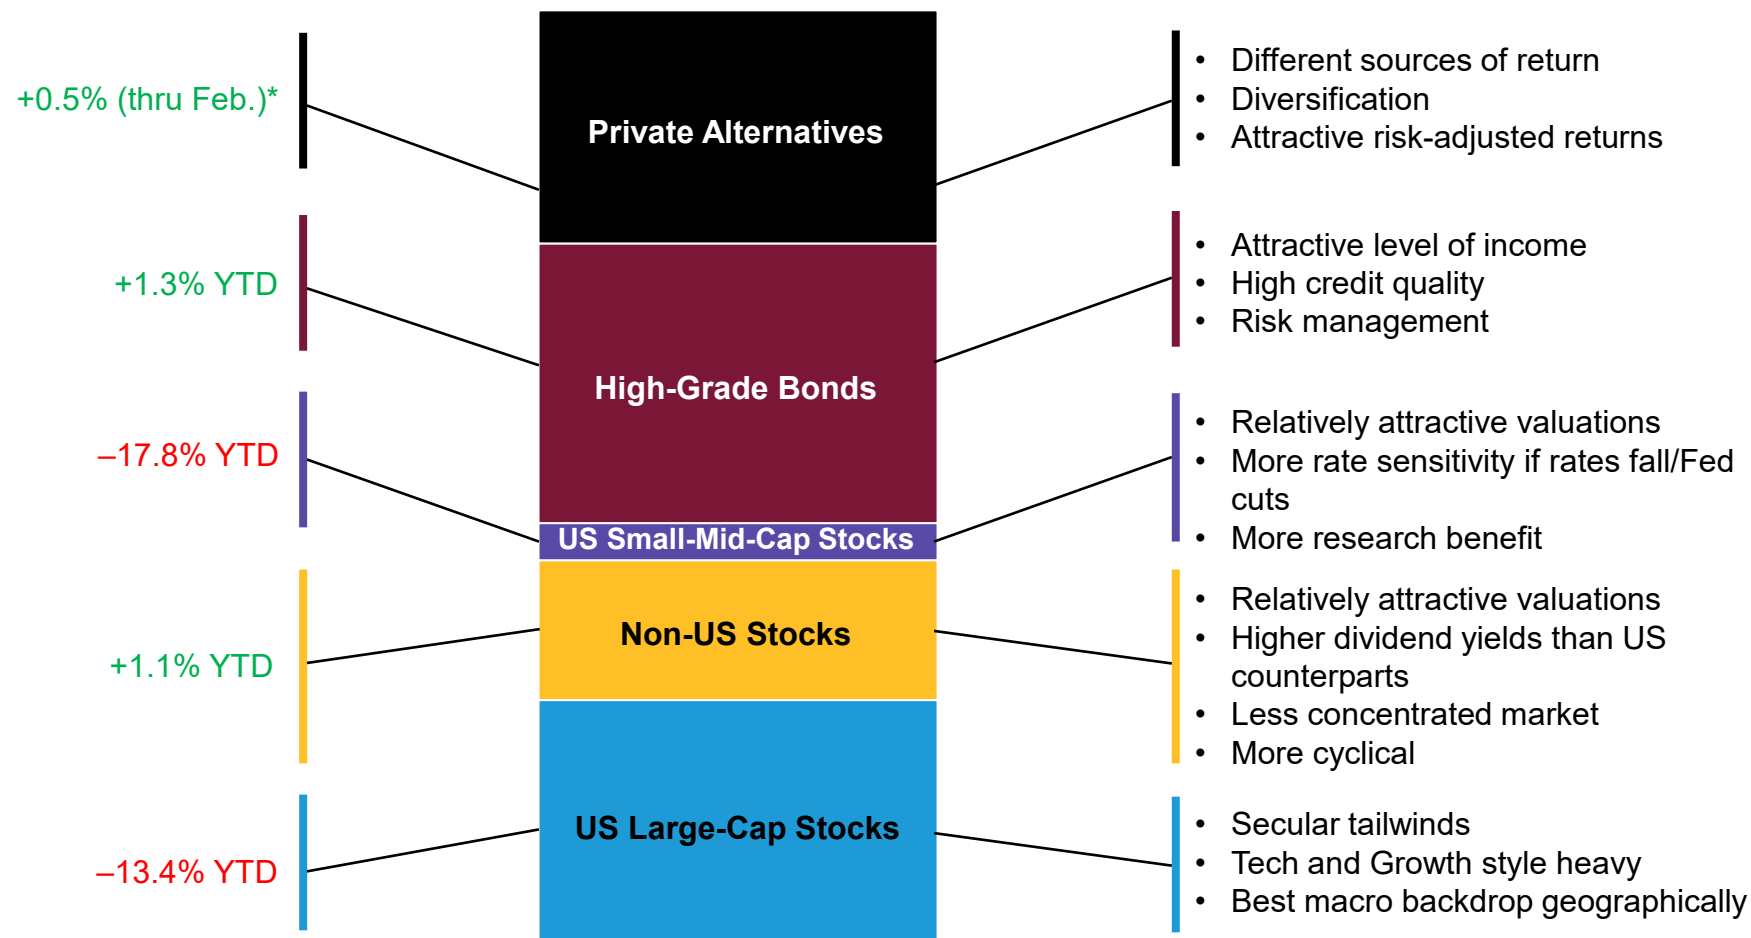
+0.5% (thru Feb.)*

Private Alternatives

- Different sources of return
- Diversification
- Attractive risk-adjusted returns

+1.3% YTD

High-Grade Bonds

- Attractive level of income
- High credit quality
- Risk management

–17.8% YTD

US Small-Mid-Cap Stocks

- Relatively attractive valuations
- More rate sensitivity if rates fall/Fed cuts
- More research benefit

+1.1% YTD

Non-US Stocks

- Relatively attractive valuations
- Higher dividend yields than US counterparts
- Less concentrated market
- More cyclical

–13.4% YTD

US Large-Cap Stocks

- Secular tailwinds
- Tech and Growth style heavy
- Best macro backdrop geographically